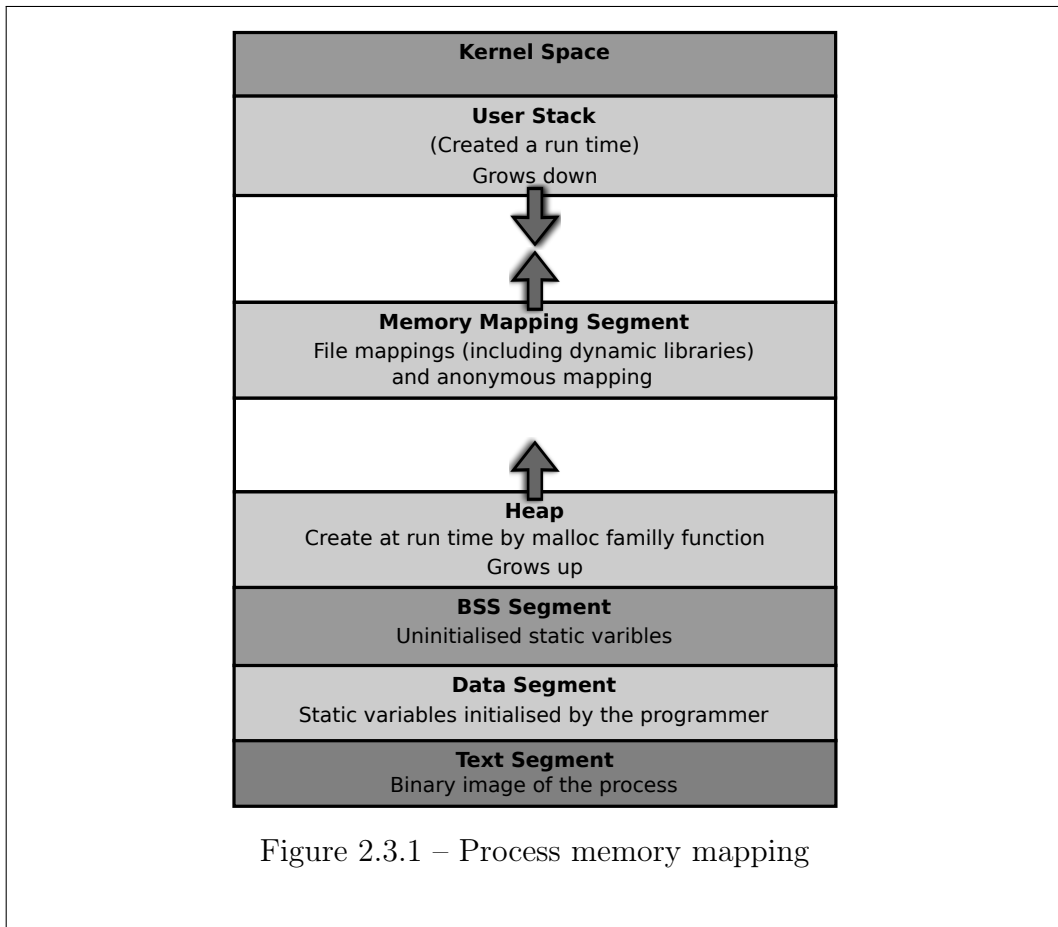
Kernel Space

User Stack
(Created a run time)
Grows down

Memory Mapping Segment
File mappings (including dynamic libraries)
and anonymous mapping

Heap
Create at run time by malloc familly function
Grows up

BSS Segment
Uninitialised static varibles

Data Segment
Static variables initialised by the programmer

Text Segment
Binary image of the process

Figure 2.3.1 – Process memory mapping